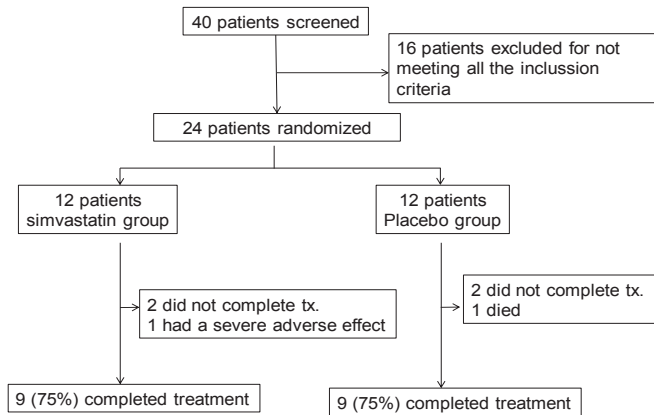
40 patients screened

16 patients excluded for not meeting all the inclussion criteria

24 patients randomized

12 patients simvastatin group

12 patients Placebo group

2 did not complete tx.
1 had a severe adverse effect

2 did not complete tx.
1 died

9 (75%) completed treatment

9 (75%) completed treatment